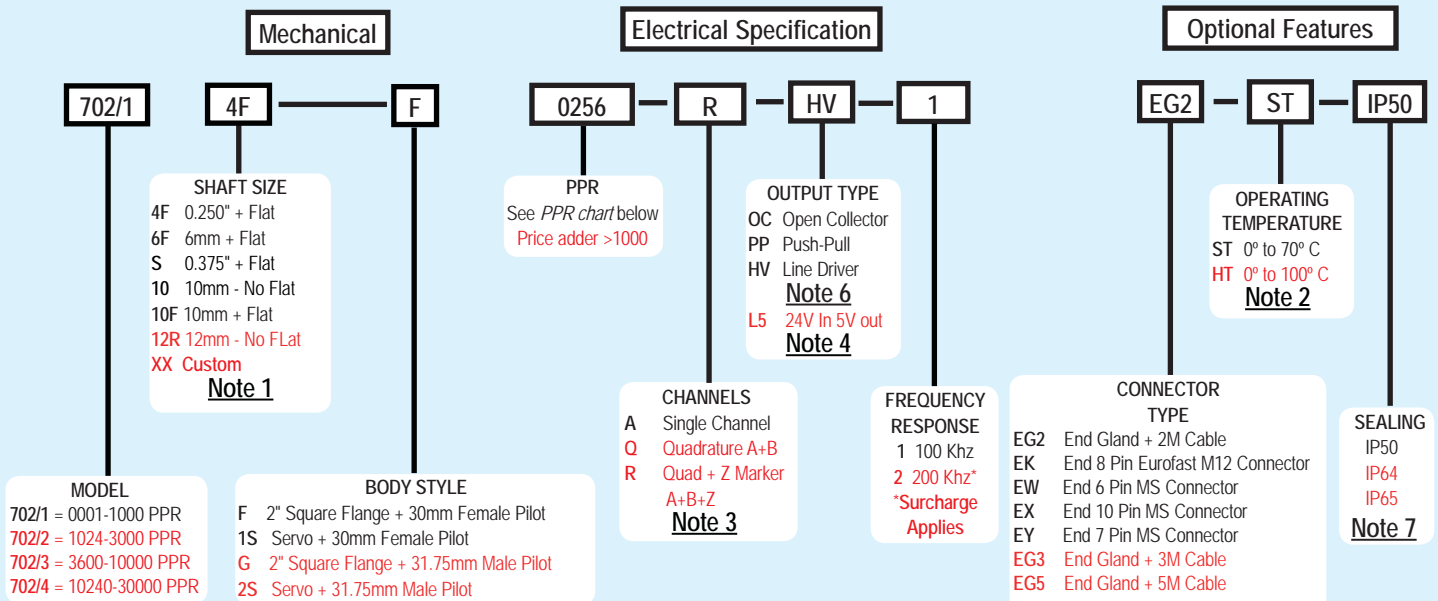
Mechanical

Electrical Specification

Optional Features

702/1

4F — F

0256 – R – HV – 1

EG2 – ST – IP50

SHAFT SIZE
4F 0.250" + Flat
6F 6mm + Flat
S 0.375" + Flat
10 10mm - No Flat
10F 10mm + Flat
12R 12mm - No FLat
XX Custom
Note 1

PPR
See PPR chart below
Price adder >1000

OUTPUT TYPE
OC Open Collector
PP Push-Pull
HV Line Driver
Note 6
L5 24V In 5V out
Note 4

OPERATING TEMPERATURE
ST 0º to 70º C
HT 0º to 100º C
Note 2

CHANNELS
A Single Channel
Q Quadrature A+B
R Quad + Z Marker A+B+Z
Note 3

FREQUENCY RESPONSE
1 100 Khz
2 200 Khz*
*Surcharge Applies

CONNECTOR TYPE
EG2 End Gland + 2M Cable
EK End 8 Pin Eurofast M12 Connector
EW End 6 Pin MS Connector
EX End 10 Pin MS Connector
EY End 7 Pin MS Connector
EG3 End Gland + 3M Cable
EG5 End Gland + 5M Cable

SEALING
IP50
IP64
IP65
Note 7

MODEL
702/1 = 0001-1000 PPR
702/2 = 1024-3000 PPR
702/3 = 3600-10000 PPR
702/4 = 10240-30000 PPR

BODY STYLE
F 2" Square Flange + 30mm Female Pilot
1S Servo + 30mm Female Pilot
G 2" Square Flange + 31.75mm Male Pilot
2S Servo + 31.75mm Male Pilot